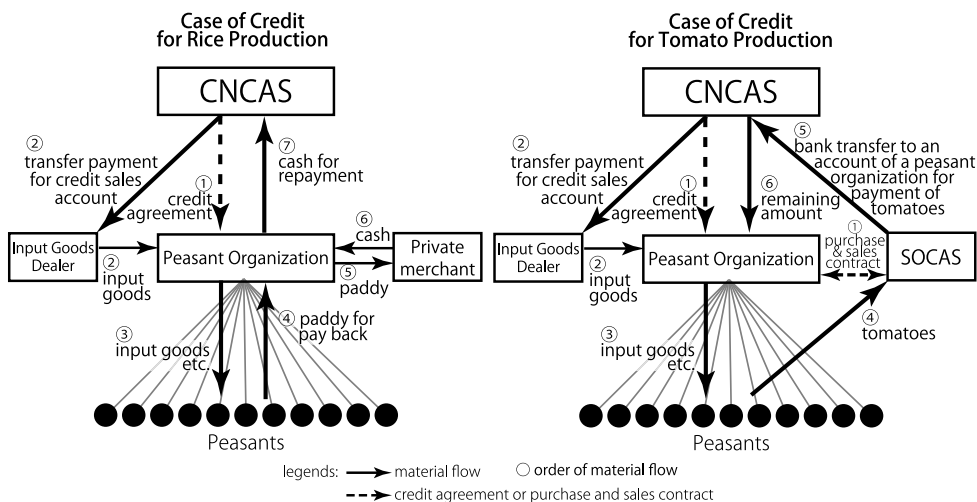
Case of Credit for Rice Production

CNCAS

② transfer payment for credit sales account

① credit agreement

⑦ cash for repayment

Input Goods Dealer

② input goods

Peasant Organization

⑥ cash

Private merchant

⑤ paddy

③ input goods etc.

④ paddy for pay back

Peasants

Case of Credit for Tomato Production

CNCAS

② transfer payment for credit sales account

① credit agreement

⑥ remaining amount

⑤ bank transfer to an account of a peasant organization for payment of tomatoes

Input Goods Dealer

② input goods

Peasant Organization

① purchase & sales contract

SOCAS

③ input goods etc.

④ tomatoes

Peasants

legends: material flow ○ order of material flow

credit agreement or purchase and sales contract